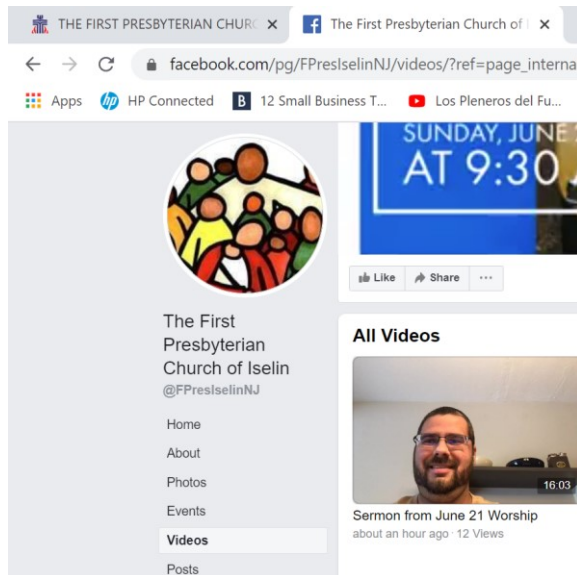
THE FIRST PRESBYTERIAN CHURC ×

The First Presbyterian Church of I ×

facebook.com/pg/FPresIselinNJ/videos/?ref=page_interna

Apps HP Connected 12 Small Business T... Los Pleneros del Fu...

SUNDAY, JUNE
AT 9:30

Like Share ···

The First Presbyterian Church of Iselin
@FPresIselinNJ

Home
About
Photos
Events
Videos
Posts

All Videos

16:03

Sermon from June 21 Worship
about an hour ago · 12 Views